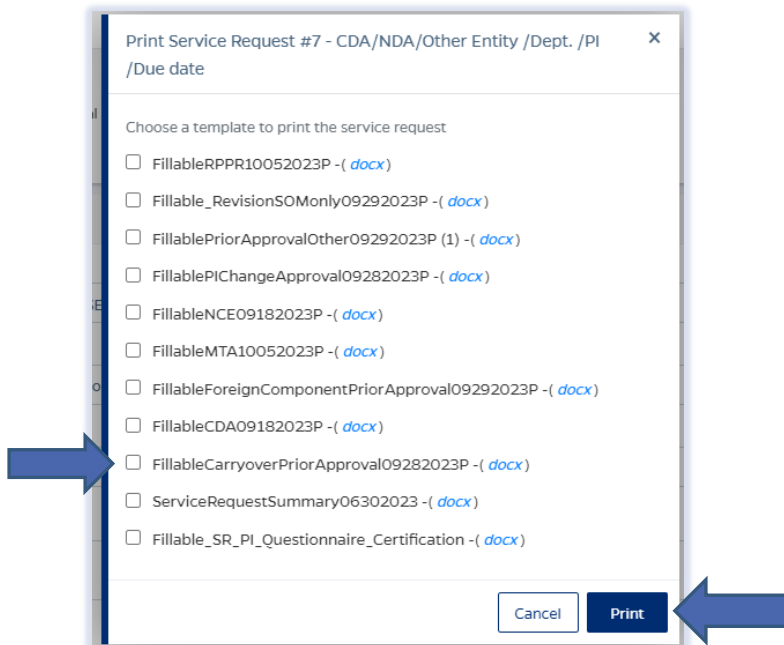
Print Service Request #7 - CDA/NDA/Other Entity /Dept. /PI /Due date

×

Choose a template to print the service request

FillableRPPR10052023P -( docx )

Fillable_RevisionSOMonly09292023P -( docx )

FillablePriorApprovalOther09292023P (1) -( docx )

FillablePIChangeApproval09282023P -( docx )

FillableNCE09182023P -( docx )

FillableMTA10052023P -( docx )

FillableForeignComponentPriorApproval09292023P -( docx )

FillableCDA09182023P -( docx )

FillableCarryoverPriorApproval09282023P -( docx )

ServiceRequestSummary06302023 -( docx )

Fillable_SR_PI_Questionnaire_Certification -( docx )

Cancel

Print